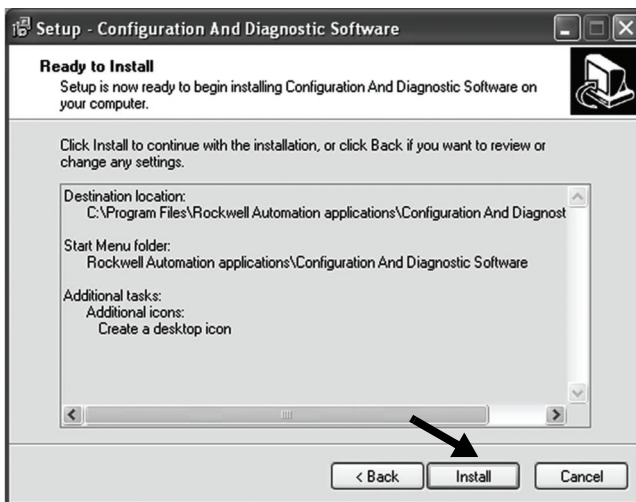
Setup - Configuration And Diagnostic Software

Ready to Install
Setup is now ready to begin installing Configuration And Diagnostic Software on your computer.

Click Install to continue with the installation, or click Back if you want to review or change any settings.

Destination location:
C:\Program Files\Rockwell Automation applications\Configuration And Diagnost

Start Menu folder:
Rockwell Automation applications\Configuration And Diagnostic Software

Additional tasks:
Additional icons:
Create a desktop icon

< Back
Install
Cancel